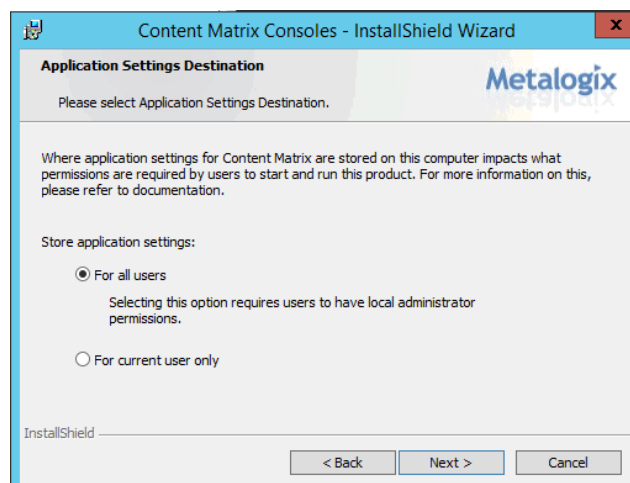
Content Matrix Consoles - InstallShield Wizard

Application Settings Destination

Please select Application Settings Destination.

Metalogix

Where application settings for Content Matrix are stored on this computer impacts what permissions are required by users to start and run this product. For more information on this, please refer to documentation.

Store application settings:

For all users

Selecting this option requires users to have local administrator permissions.

For current user only

InstallShield

< Back

Next >

Cancel